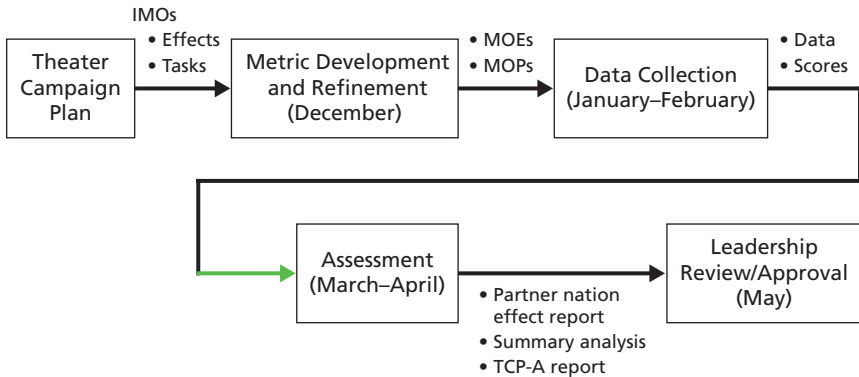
Theater Campaign Plan

IMOs
• Effects
• Tasks

Metric Development and Refinement (December)

• MOEs
• MOPs

Data Collection (January–February)

• Data
• Scores

Assessment (March–April)

• Partner nation effect report
• Summary analysis
• TCP-A report

Leadership Review/Approval (May)